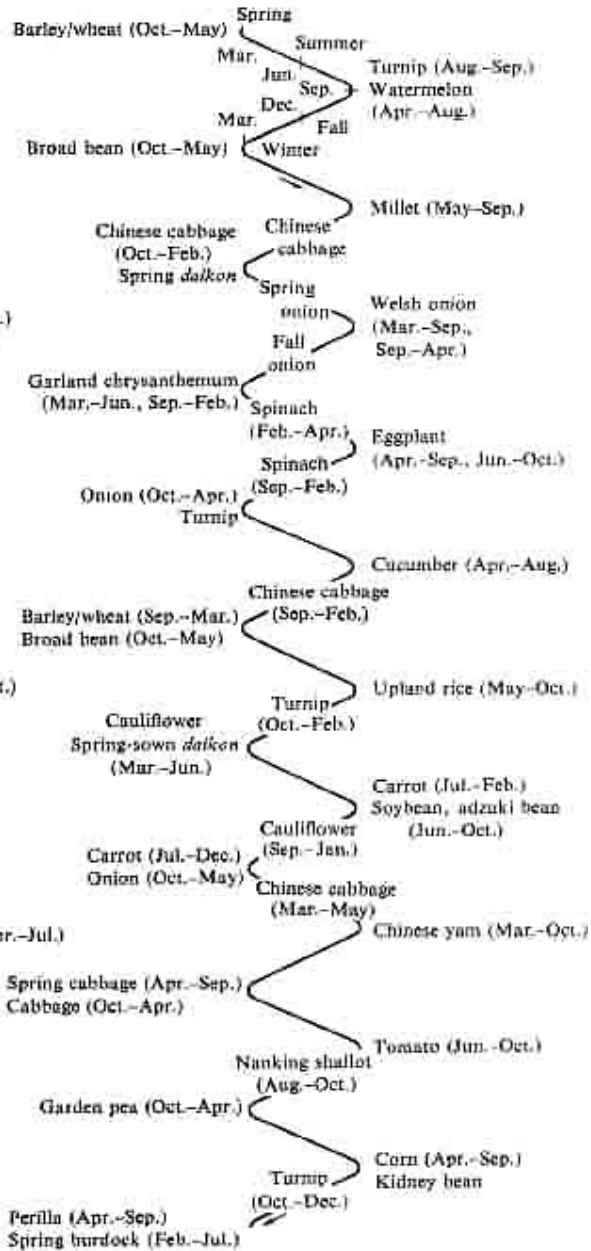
Spring
Barley/wheat (Oct.–May)
Summer
Mar.
Jun.
Sep.
Turnip (Aug.–Sep.)
Watermelon (Apr.–Aug.)
Dec.
Mar.
Fall
Broad bean (Oct.–May)
Winter

Millet (May–Sep.)

Chinese cabbage (Oct.–Feb.)
Spring *daikon*
Chinese cabbage
Spring onion

.)

Welsh onion (Mar.–Sep., Sep.–Apr.)
Fall onion

Garland chrysanthemum (Mar.–Jun., Sep.–Feb.)
Spinach (Feb.–Apr.)
Eggplant (Apr.–Sep., Jun.–Oct.)
Spinach (Sep.–Feb.)
Onion (Oct.–Apr.)
Turnip

Cucumber (Apr.–Aug.)

Chinese cabbage (Sep.–Feb.)
Barley/wheat (Sep.–Mar.)
Broad bean (Oct.–May)

t.)

Upland rice (May–Oct.)
Turnip (Oct.–Feb.)
Cauliflower
Spring-sown *daikon* (Mar.–Jun.)

Carrot (Jul.–Feb.)
Soybean, adzuki bean (Jun.–Oct.)
Cauliflower (Sep.–Jan.)
Carrot (Jul.–Dec.)
Onion (Oct.–May)
Chinese cabbage (Mar.–May)

r.–Jul.)

Chinese yam (Mar.–Oct.)

Spring cabbage (Apr.–Sep.)
Cabbage (Oct.–Apr.)

Tomato (Jun.–Oct.)
Nanking shallot (Aug.–Oct.)
Garden pea (Oct.–Apr.)

Corn (Apr.–Sep.)
Kidney bean
Turnip (Oct.–Dec.)
Perilla (Apr.–Sep.)
Spring burdock (Feb.–Jul.)